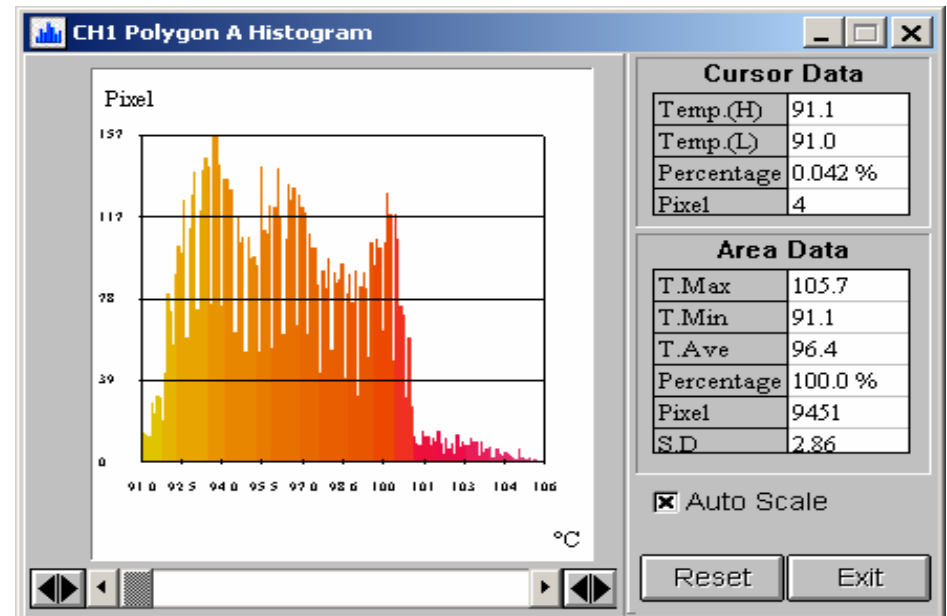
CH1 Polygon A Histogram

Pixel

157
117
78
39
0

91.0 92.5 94.0 95.5 97.0 98.6 100 101 103 104 106

°C

Cursor Data

| Temp.(H) | 91.1 |
|---|---|
| Temp.(L) | 91.0 |
| Percentage | 0.042 % |
| Pixel | 4 |

Area Data

| T.Max | 105.7 |
|---|---|
| T.Min | 91.1 |
| T.Ave | 96.4 |
| Percentage | 100.0 % |
| Pixel | 9451 |
| S.D | 2.86 |

Auto Scale

Reset Exit